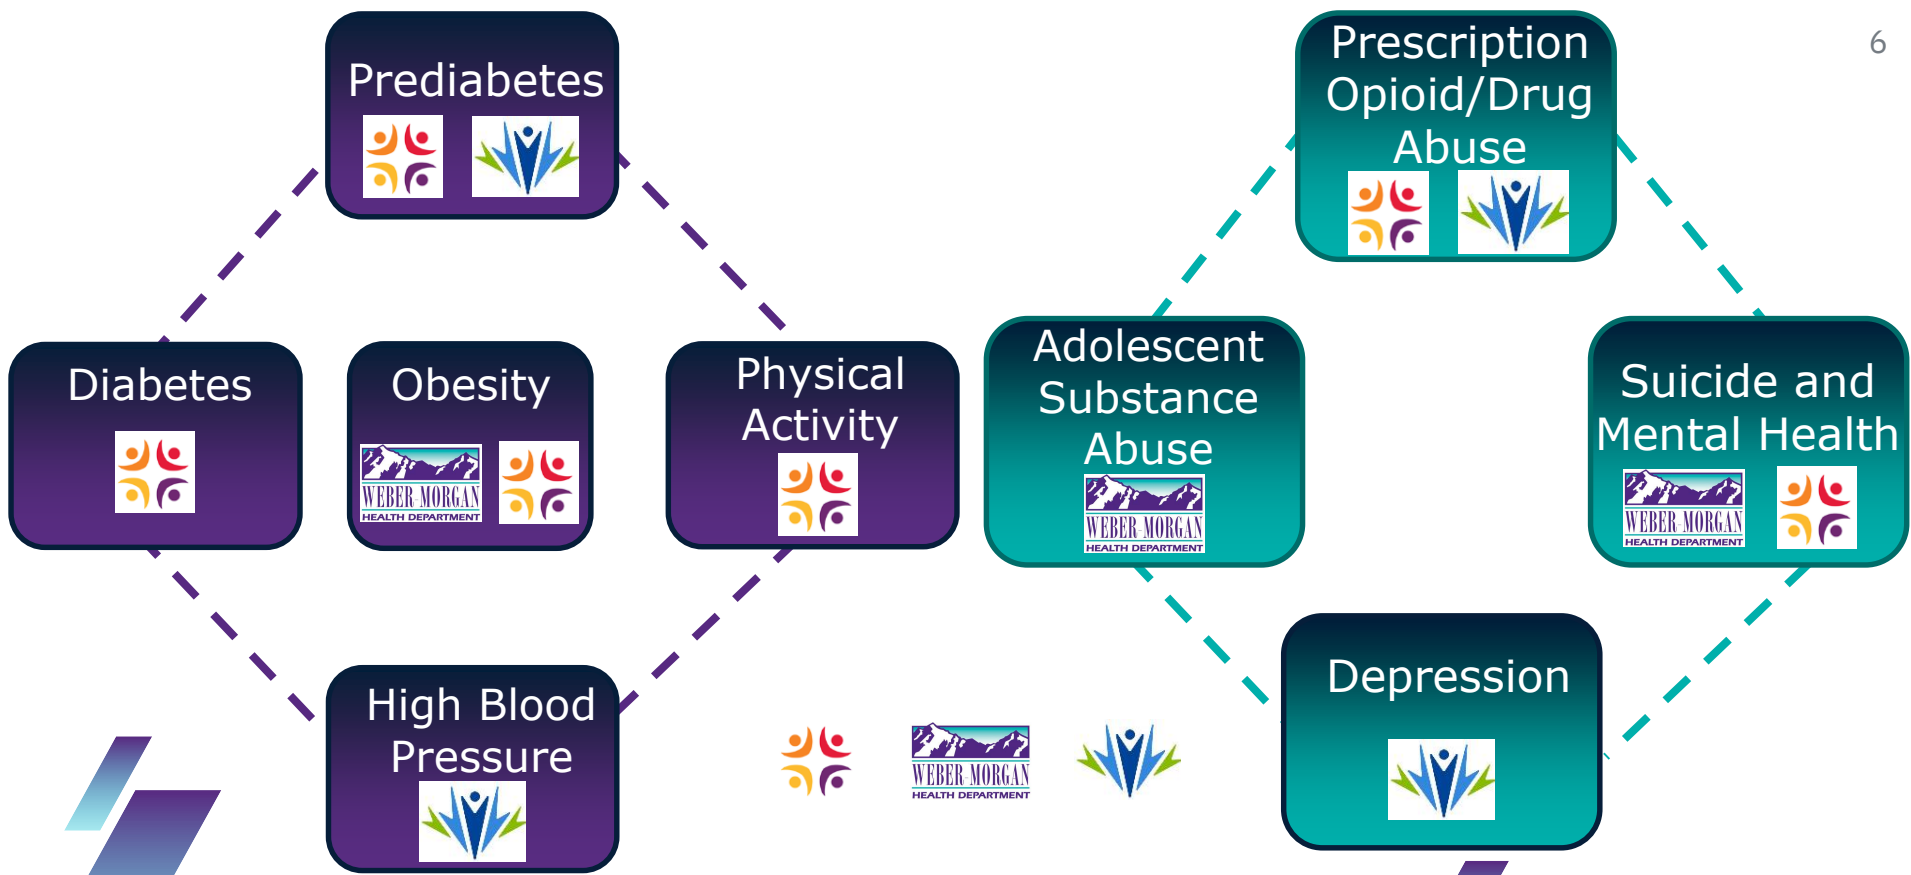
6

Prediabetes

Prescription Opioid/Drug Abuse

Diabetes

Obesity

WEBER-MORGAN HEALTH DEPARTMENT

Physical Activity

Adolescent Substance Abuse

WEBER-MORGAN HEALTH DEPARTMENT

Suicide and Mental Health

WEBER-MORGAN HEALTH DEPARTMENT

High Blood Pressure

WEBER-MORGAN HEALTH DEPARTMENT

Depression